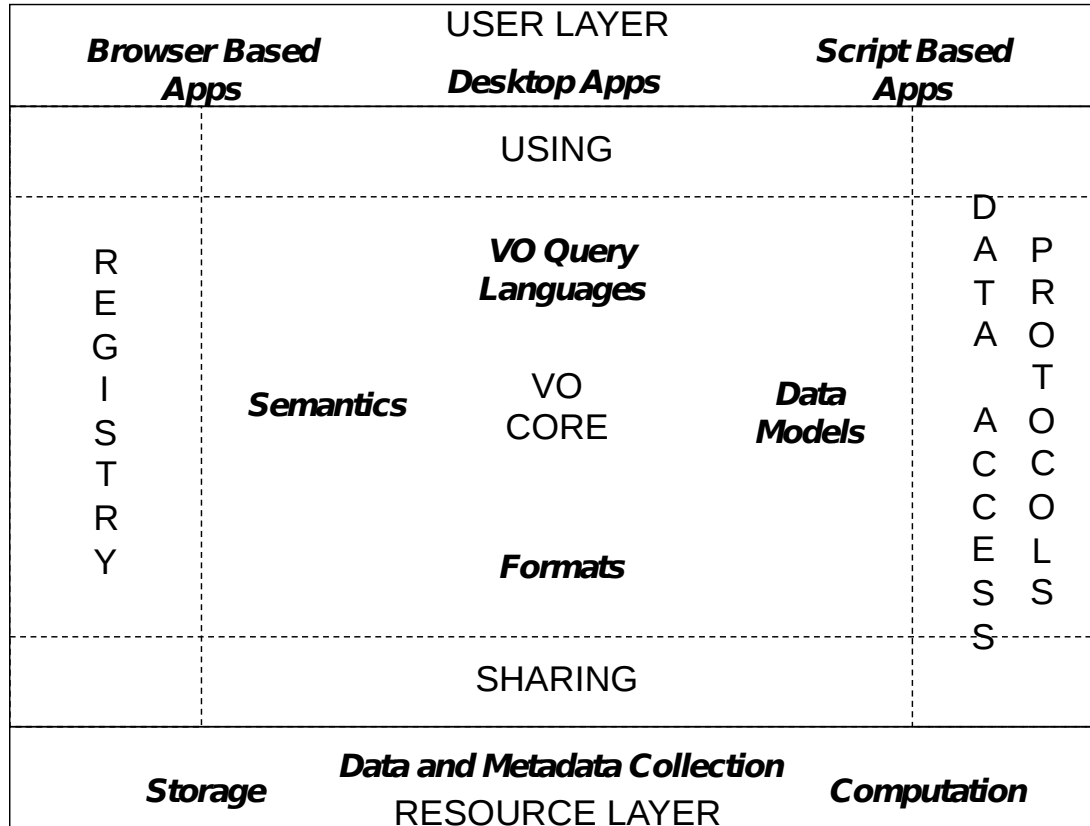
USER LAYER

Browser Based Apps

Desktop Apps

Script Based Apps

USING

REGISTRY

VO Query Languages

Semantics

VO CORE

Data Models

Formats

DATA ACCESS PROTOCOLS

SHARING

Storage

Data and Metadata Collection

Computation

RESOURCE LAYER